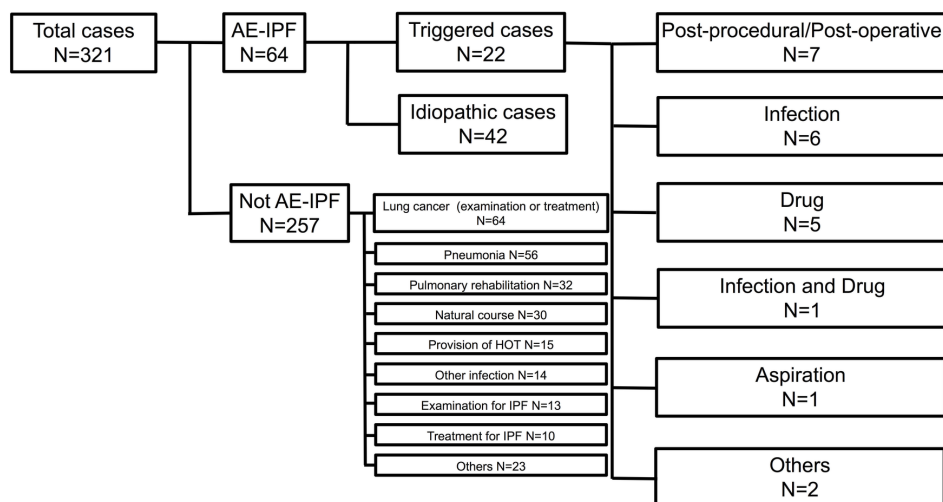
Total cases
N=321

AE-IPF
N=64

Triggered cases
N=22

Idiopathic cases
N=42

Not AE-IPF
N=257

Lung cancer (examination or treatment)
N=64

Pneumonia N=56

Pulmonary rehabilitation N=32

Natural course N=30

Provision of HOT N=15

Other infection N=14

Examination for IPF N=13

Treatment for IPF N=10

Others N=23

Post-procedural/Post-operative
N=7

Infection
N=6

Drug
N=5

Infection and Drug
N=1

Aspiration
N=1

Others
N=2